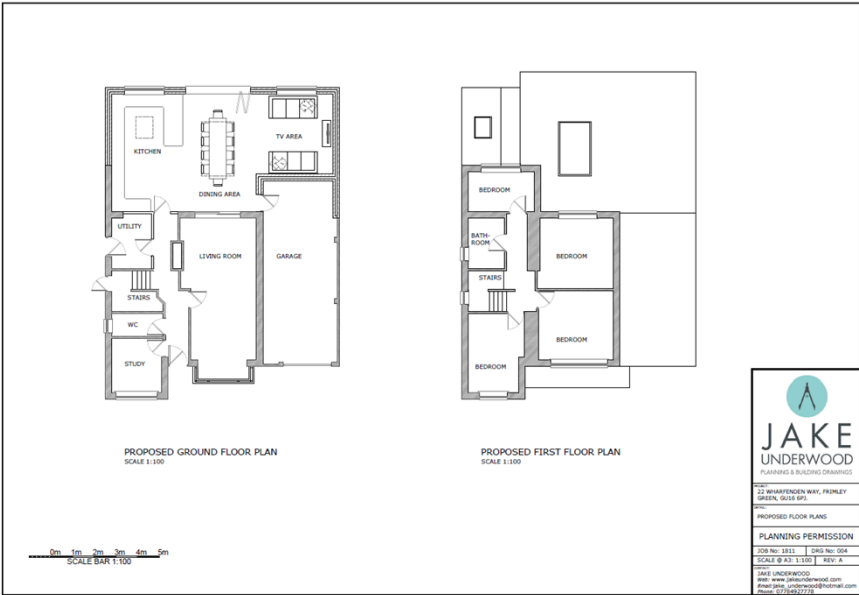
KITCHEN

DINING AREA

TV AREA

UTILITY

LIVING ROOM

GARAGE

STAIRS

WC

STUDY

BEDROOM

BATH-ROOM

BEDROOM

STAIRS

BEDROOM

BEDROOM

PROPOSED GROUND FLOOR PLAN
SCALE 1:100

PROPOSED FIRST FLOOR PLAN
SCALE 1:100

0m 1m 2m 3m 4m 5m
SCALE BAR 1:100

JAKE
UNDERWOOD
PLANNING & BUILDING DRAWINGS

PROJECT:
22 WHARFENDEN WAY, FRIMLEY GREEN, GU16 6PJ

DRWG:
PROPOSED FLOOR PLANS

PLANNING PERMISSION

JOB No: 1811 | DRG No: 004
SCALE @ A3: 1:100 | REV: A

CONTACT:
JAKE UNDERWOOD
Web: www.jakeunderwood.com
Email: jake_underwood@hotmail.com
Phone: 07784927778